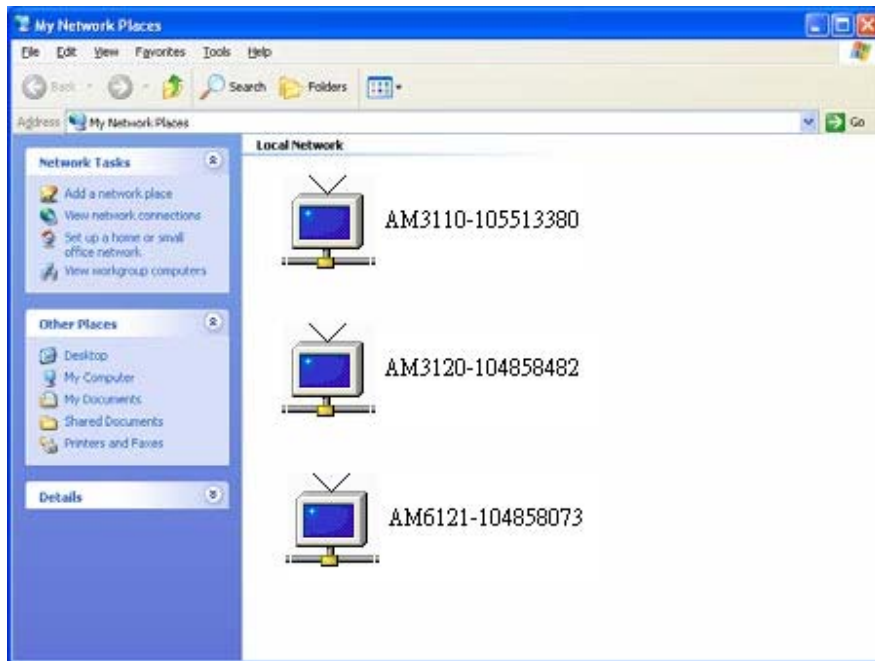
My Network Places

File Edit View Favorites Tools Help

Back Search Folders

Address My Network Places

Go

Network Tasks

Add a network place
View network connections
Set up a home or small office network
View workgroup computers

Other Places

Desktop
My Computer
My Documents
Shared Documents
Printers and Faxes

Details

Local Network

AM3110-105513380

AM3120-104858482

AM6121-104858073